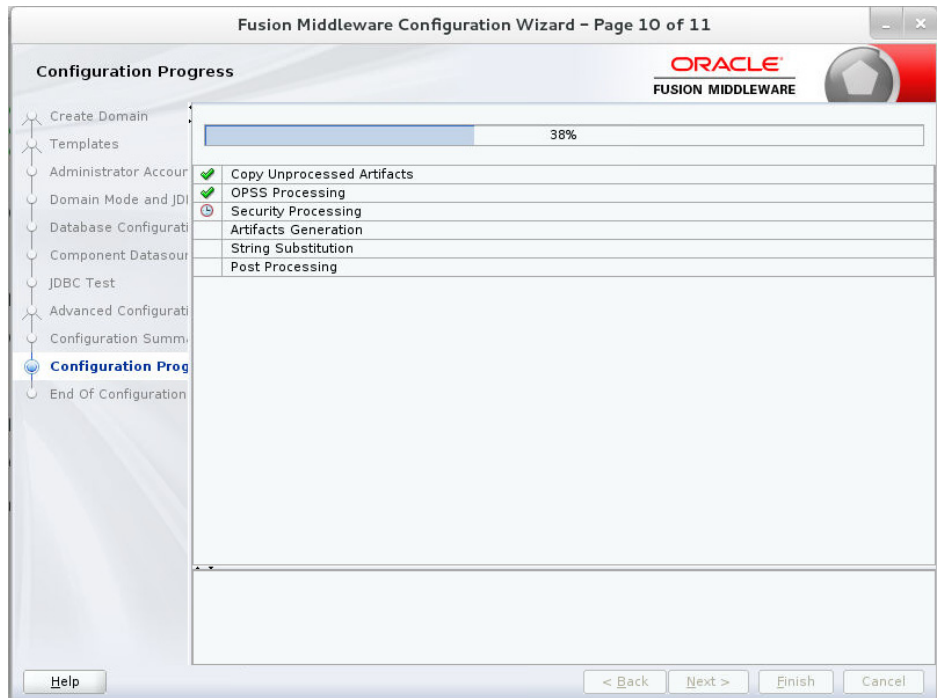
Fusion Middleware Configuration Wizard - Page 10 of 11

Configuration Progress

ORACLE
FUSION MIDDLEWARE

Create Domain
Templates
Administrator Accour
Domain Mode and JDI
Database Configurati
Component Datasour
JDBC Test
Advanced Configurati
Configuration Summ
Configuration Prog
End Of Configuration

38%

Copy Unprocessed Artifacts
OPSS Processing
Security Processing
Artifacts Generation
String Substitution
Post Processing

Help

< Back
Next >
Finish
Cancel